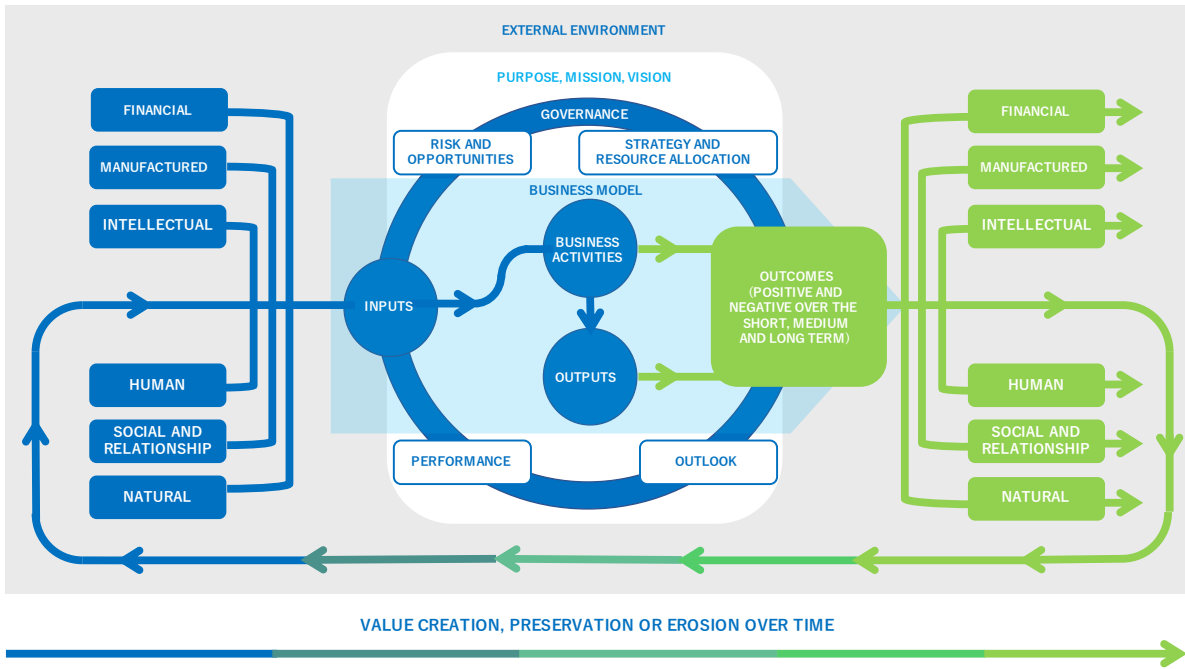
EXTERNAL ENVIRONMENT

PURPOSE, MISSION, VISION

GOVERNANCE

RISK AND OPPORTUNITIES

STRATEGY AND RESOURCE ALLOCATION

BUSINESS MODEL

FINANCIAL

MANUFACTURED

INTELLECTUAL

HUMAN

SOCIAL AND RELATIONSHIP

NATURAL

INPUTS

BUSINESS ACTIVITIES

OUTPUTS

OUTCOMES (POSITIVE AND NEGATIVE OVER THE SHORT, MEDIUM AND LONG TERM)

FINANCIAL

MANUFACTURED

INTELLECTUAL

HUMAN

SOCIAL AND RELATIONSHIP

NATURAL

PERFORMANCE

OUTLOOK

VALUE CREATION, PRESERVATION OR EROSION OVER TIME